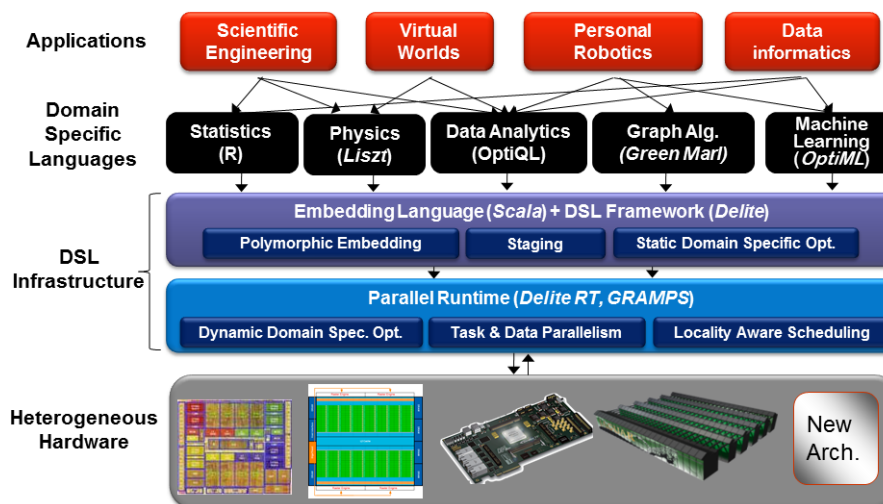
Applications

Scientific Engineering

Virtual Worlds

Personal Robotics

Data informatics

Domain Specific Languages

Statistics (R)

Physics (Liszt)

Data Analytics (OptiQL)

Graph Alg. (Green Marl)

Machine Learning (OptiML)

DSL Infrastructure

Embedding Language (Scala) + DSL Framework (Delite)

Polymorphic Embedding

Staging

Static Domain Specific Opt.

Parallel Runtime (Delite RT, GRAMPS)

Dynamic Domain Spec. Opt.

Task & Data Parallelism

Locality Aware Scheduling

Heterogeneous Hardware

New Arch.